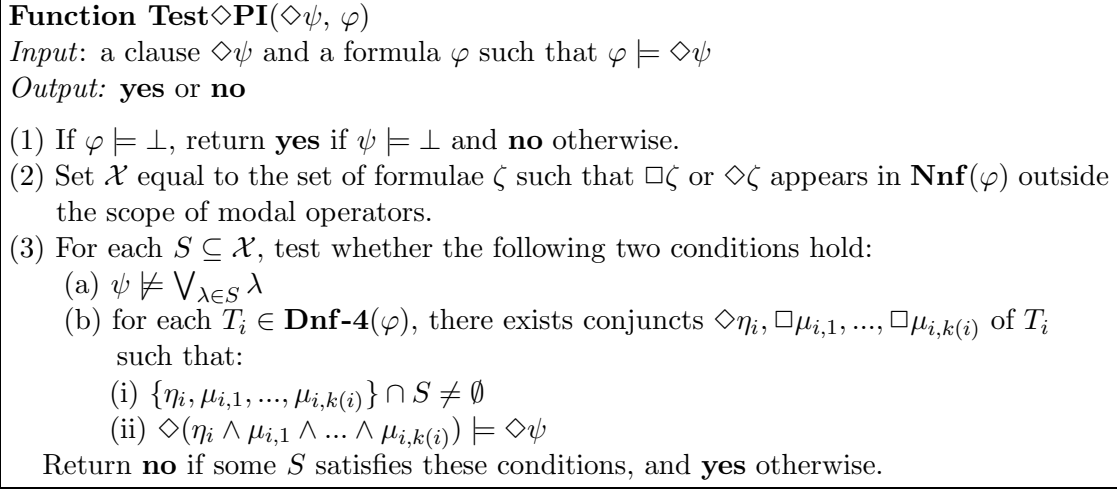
**Function Test$\Diamond$PI**($\Diamond\psi$, $\varphi$)
*Input*: a clause $\Diamond\psi$ and a formula $\varphi$ such that $\varphi \models \Diamond\psi$
*Output:* **yes** or **no**

(1) If $\varphi \models \bot$, return **yes** if $\psi \models \bot$ and **no** otherwise.
(2) Set $\mathcal{X}$ equal to the set of formulae $\zeta$ such that $\Box\zeta$ or $\Diamond\zeta$ appears in **Nnf**($\varphi$) outside the scope of modal operators.
(3) For each $S \subseteq \mathcal{X}$, test whether the following two conditions hold:
(a) $\psi \not\models \bigvee_{\lambda \in S} \lambda$
(b) for each $T_i \in$ **Dnf-4**($\varphi$), there exists conjuncts $\Diamond\eta_i, \Box\mu_{i,1}, ..., \Box\mu_{i,k(i)}$ of $T_i$ such that:
(i) $\{\eta_i, \mu_{i,1}, ..., \mu_{i,k(i)}\} \cap S \neq \emptyset$
(ii) $\Diamond(\eta_i \wedge \mu_{i,1} \wedge ... \wedge \mu_{i,k(i)}) \models \Diamond\psi$
Return **no** if some $S$ satisfies these conditions, and **yes** otherwise.